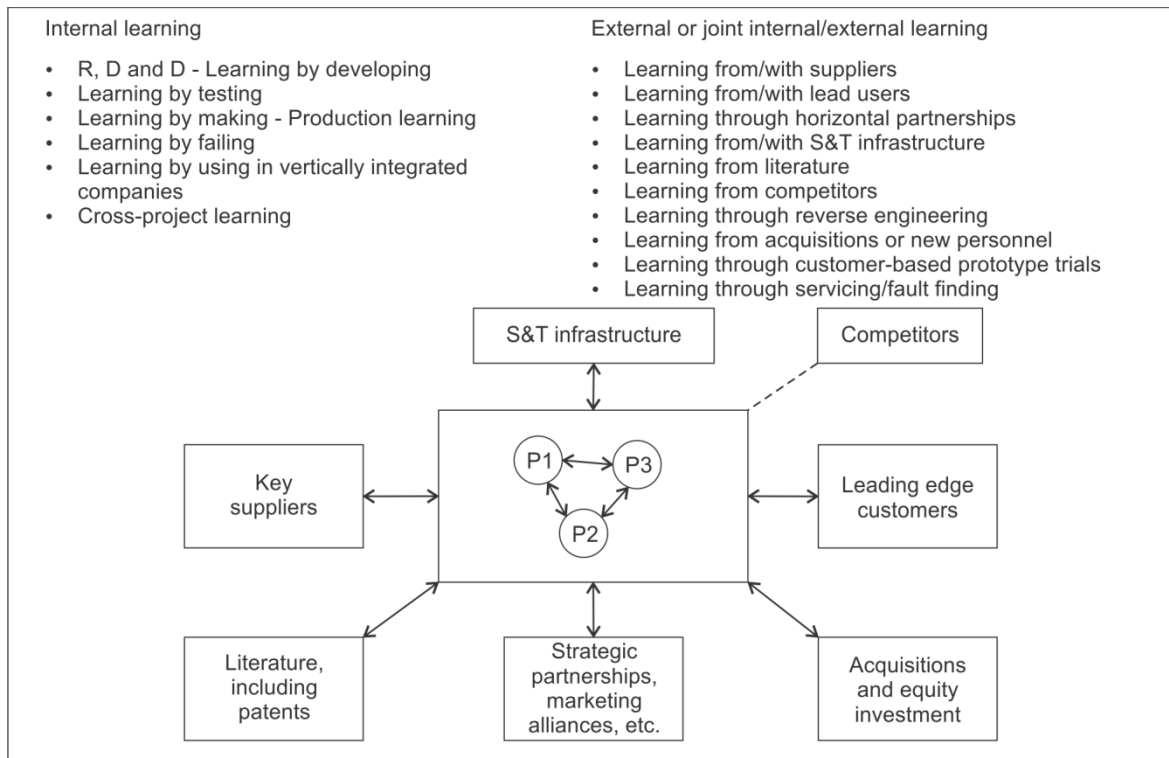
Internal learning

- R, D and D - Learning by developing
- Learning by testing
- Learning by making - Production learning
- Learning by failing
- Learning by using in vertically integrated companies
- Cross-project learning

External or joint internal/external learning

- Learning from/with suppliers
- Learning from/with lead users
- Learning through horizontal partnerships
- Learning from/with S&T infrastructure
- Learning from literature
- Learning from competitors
- Learning through reverse engineering
- Learning from acquisitions or new personnel
- Learning through customer-based prototype trials
- Learning through servicing/fault finding

S&T infrastructure

Competitors

Key suppliers

P1

P3

P2

Leading edge customers

Literature, including patents

Strategic partnerships, marketing alliances, etc.

Acquisitions and equity investment